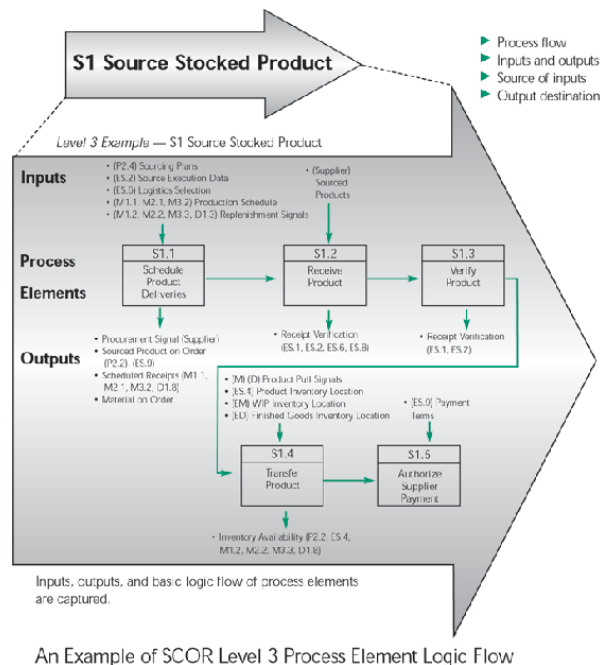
S1 Source Stocked Product

Process flow
Inputs and outputs
Source of inputs
Output destination

Level 3 Example — S1 Source Stocked Product

Inputs

• (P2.4) Sourcing Plans
• (ES.2) Source Execution Data
• (ES.5) Logistics Selection
• (M1.1, M2.1, M3.2) Production Schedule
• (M1.2, M2.2, M3.3, D1.3) Replenishment Signals

• (Supplier) Sourced Products

Process Elements

S1.1 Schedule Product Deliveries

S1.2 Receive Product

S1.3 Verify Product

Outputs

• Procurement Signal (Supplier)
• Sourced Product on Order (P2.2) (ES.9)
• Scheduled Receipts (M1.1, M2.1, M3.2, D1.8)
• Material on Order

• Receipt Verification (ES.1, ES.2, ES.6, ES.8)

• Receipt Verification (ES.1, ES.2)

• (M) (D) Product Pull Signals
• (ES.4) Product Inventory Location
• (EM) WIP Inventory Location
• (ED) Finished Goods Inventory Location

• (ES.9) Payment Terms

S1.4 Transfer Product

S1.5 Authorize Supplier Payment

• Inventory Availability (P2.2, ES.4, M1.2, M2.2, M3.3, D1.8)

Inputs, outputs, and basic logic flow of process elements are captured.

An Example of SCOR Level 3 Process Element Logic Flow